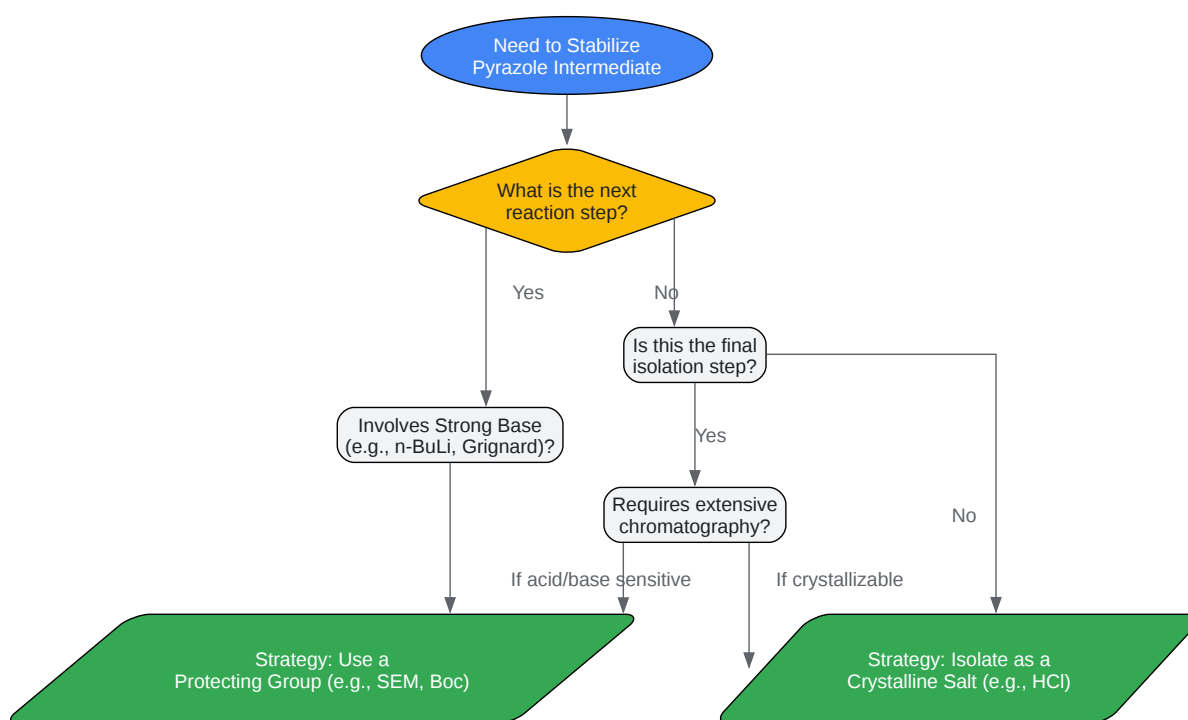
Need to Stabilize Pyrazole Intermediate

What is the next reaction step?

Yes

No

Is this the final isolation step?

Involves Strong Base (e.g., n-BuLi, Grignard)?

Yes

Requires extensive chromatography?

No

If acid/base sensitive

If crystallizable

Strategy: Use a Protecting Group (e.g., SEM, Boc)

Strategy: Isolate as a Crystalline Salt (e.g., HCl)